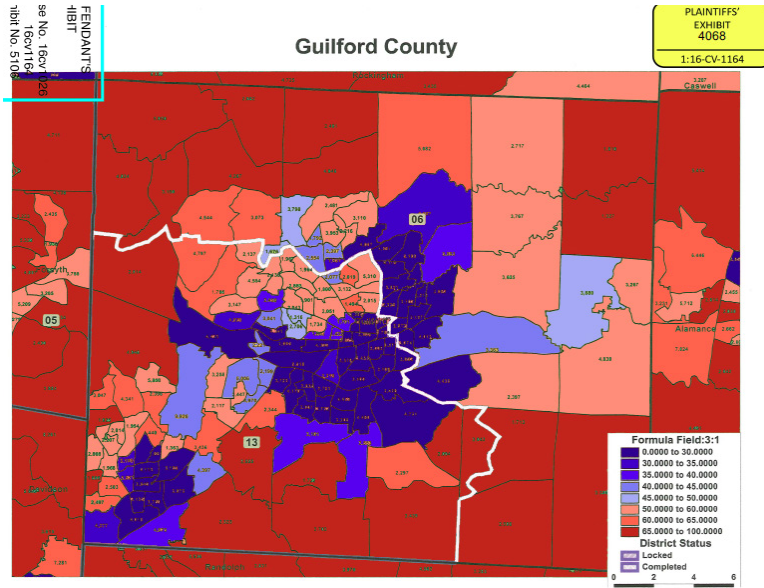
FENDANTS
IBIT
se No. 16cv1026
16cv1164
ibit No. 5106

PLAINTIFFS'
EXHIBIT
4068
1:16-CV-1164

Guilford County

Rockingham
Caswell
Forsyth
Alamance
Randolph

06
05
13

Formula Field:3:1
0.0000 to 30.0000
30.0000 to 35.0000
35.0000 to 40.0000
40.0000 to 45.0000
45.0000 to 50.0000
50.0000 to 60.0000
60.0000 to 65.0000
65.0000 to 100.0000
District Status
Locked
Completed
0 2 4 6